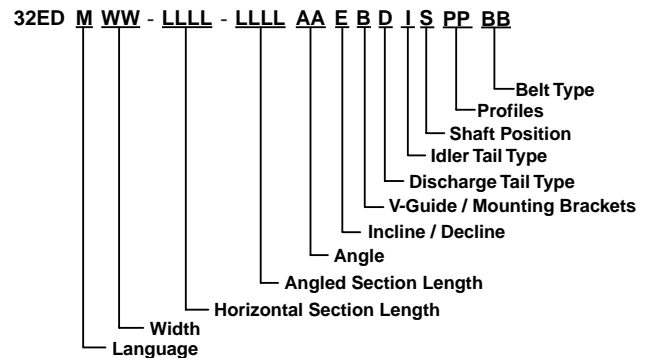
32ED M WW - LLLL - LLLL AA E B D I S PP BB

Belt Type
Profiles
Shaft Position
Idler Tail Type
Discharge Tail Type
V-Guide / Mounting Brackets
Incline / Decline
Angle
Angled Section Length
Horizontal Section Length
Width
Language